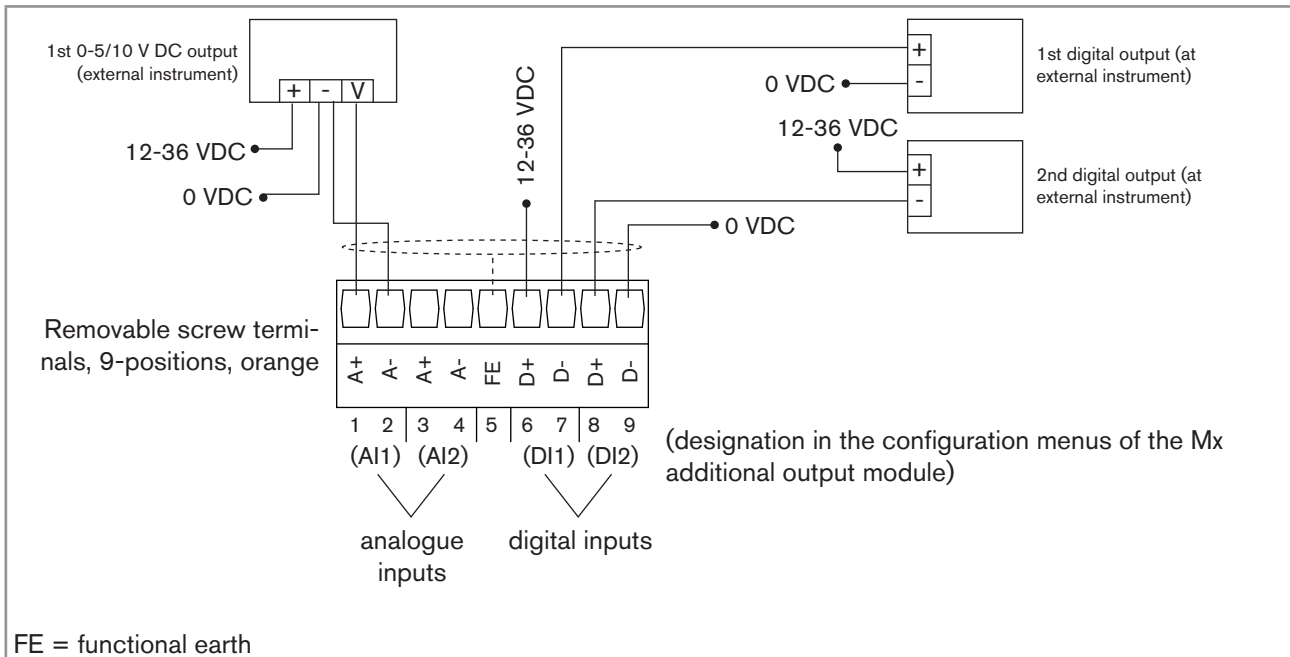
1st 0-5/10 V DC output (external instrument)

+ - V

12-36 VDC

0 VDC

12-36 VDC

0 VDC

1st digital output (at external instrument)

+
-

12-36 VDC

+
-

2nd digital output (at external instrument)

0 VDC

Removable screw terminals, 9-positions, orange

A+ A- A+ A- FE D+ D- D+ D-

1 2 3 4 5 6 7 8 9

(AI1) (AI2) (DI1) (DI2)

(designation in the configuration menus of the Mx additional output module)

analogue inputs

digital inputs

FE = functional earth